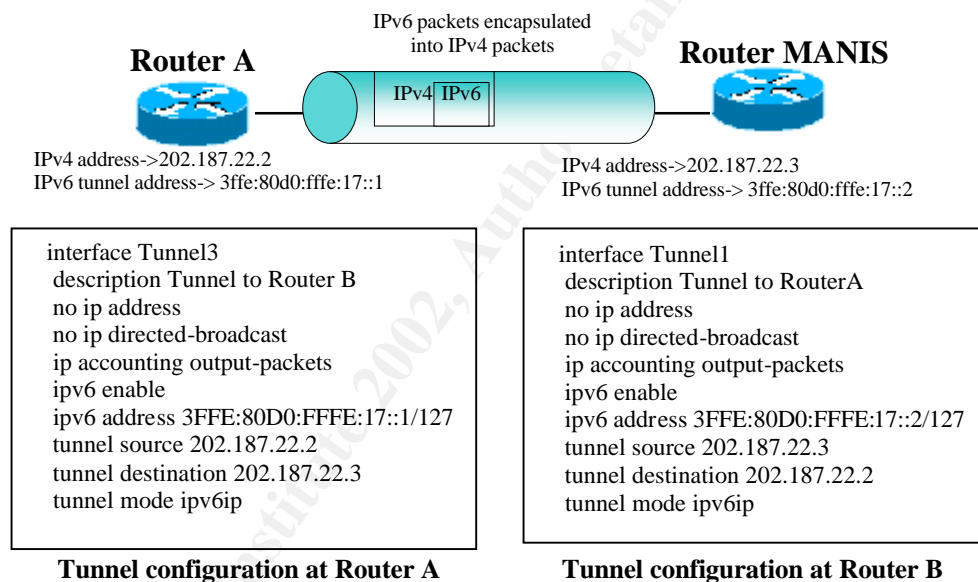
IPv6 packets encapsulated into IPv4 packets

Router A

Router MANIS

IPv4 IPv6

IPv4 address->202.187.22.2
IPv6 tunnel address-> 3ffe:80d0:fffe:17::1

IPv4 address->202.187.22.3
IPv6 tunnel address-> 3ffe:80d0:fffe:17::2

interface Tunnel3
description Tunnel to Router B
no ip address
no ip directed-broadcast
ip accounting output-packets
ipv6 enable
ipv6 address 3FFE:80D0:FFFE:17::1/127
tunnel source 202.187.22.2
tunnel destination 202.187.22.3
tunnel mode ipv6ip

Tunnel configuration at Router A

interface Tunnel1
description Tunnel to RouterA
no ip address
no ip directed-broadcast
ip accounting output-packets
ipv6 enable
ipv6 address 3FFE:80D0:FFFE:17::2/127
tunnel source 202.187.22.3
tunnel destination 202.187.22.2
tunnel mode ipv6ip

Tunnel configuration at Router B

© SANS Institute 2002, Author retains full rights.